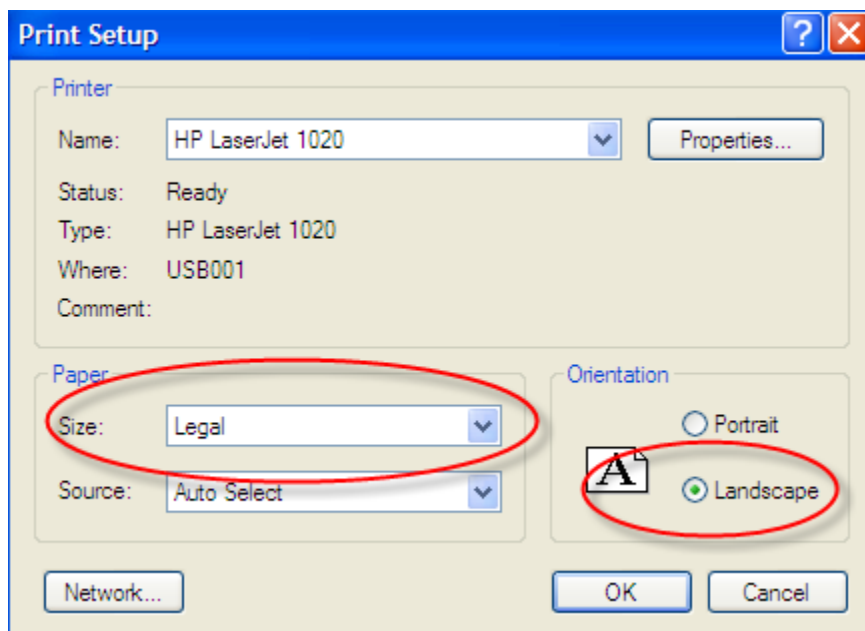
Print Setup

Printer

Name: HP LaserJet 1020

Properties...

Status: Ready

Type: HP LaserJet 1020

Where: USB001

Comment:

Paper

Size: Legal

Source: Auto Select

Orientation

Portrait

A

Landscape

Network...

OK

Cancel